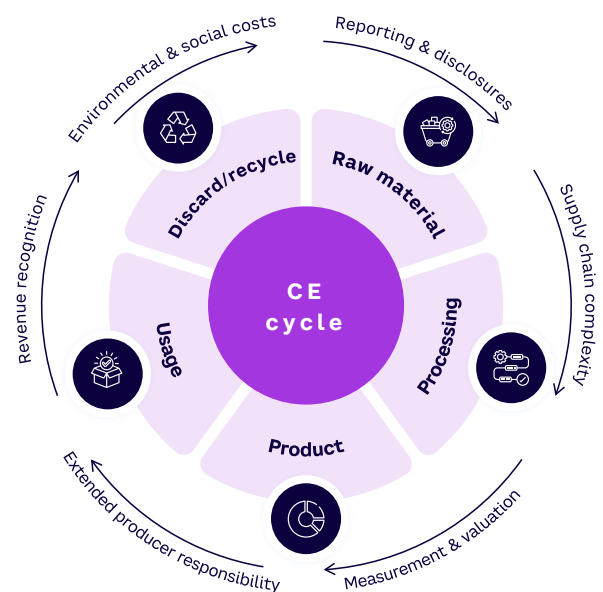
Environmental & social costs

Reporting & disclosures

Supply chain complexity

Measurement & valuation

Extended producer responsibility

Revenue recognition

Discard/recycle

Raw material

Processing

Product

Usage

CE cycle